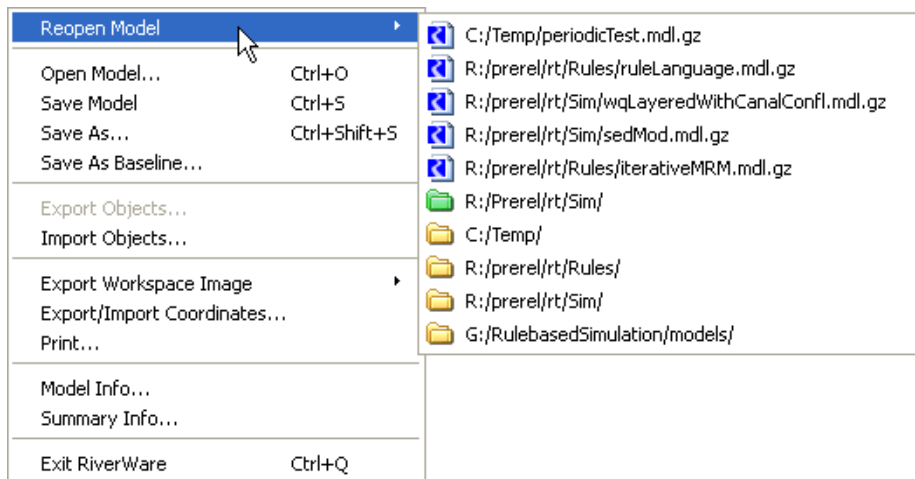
Reopen Model

Open Model... Ctrl+O
Save Model Ctrl+S
Save As... Ctrl+Shift+S
Save As Baseline...

Export Objects...
Import Objects...

Export Workspace Image
Export/Import Coordinates...
Print...

Model Info...
Summary Info...

Exit RiverWare Ctrl+Q

C:/Temp/periodicTest.mdl.gz
R:/prerel/rt/Rules/ruleLanguage.mdl.gz
R:/prerel/rt/Sim/wqLayeredWithCanalConfl.mdl.gz
R:/prerel/rt/Sim/sedMod.mdl.gz
R:/prerel/rt/Rules/iterativeMRM.mdl.gz
R:/Prerel/rt/Sim/
C:/Temp/
R:/prerel/rt/Rules/
R:/prerel/rt/Sim/
G:/RulebasedSimulation/models/